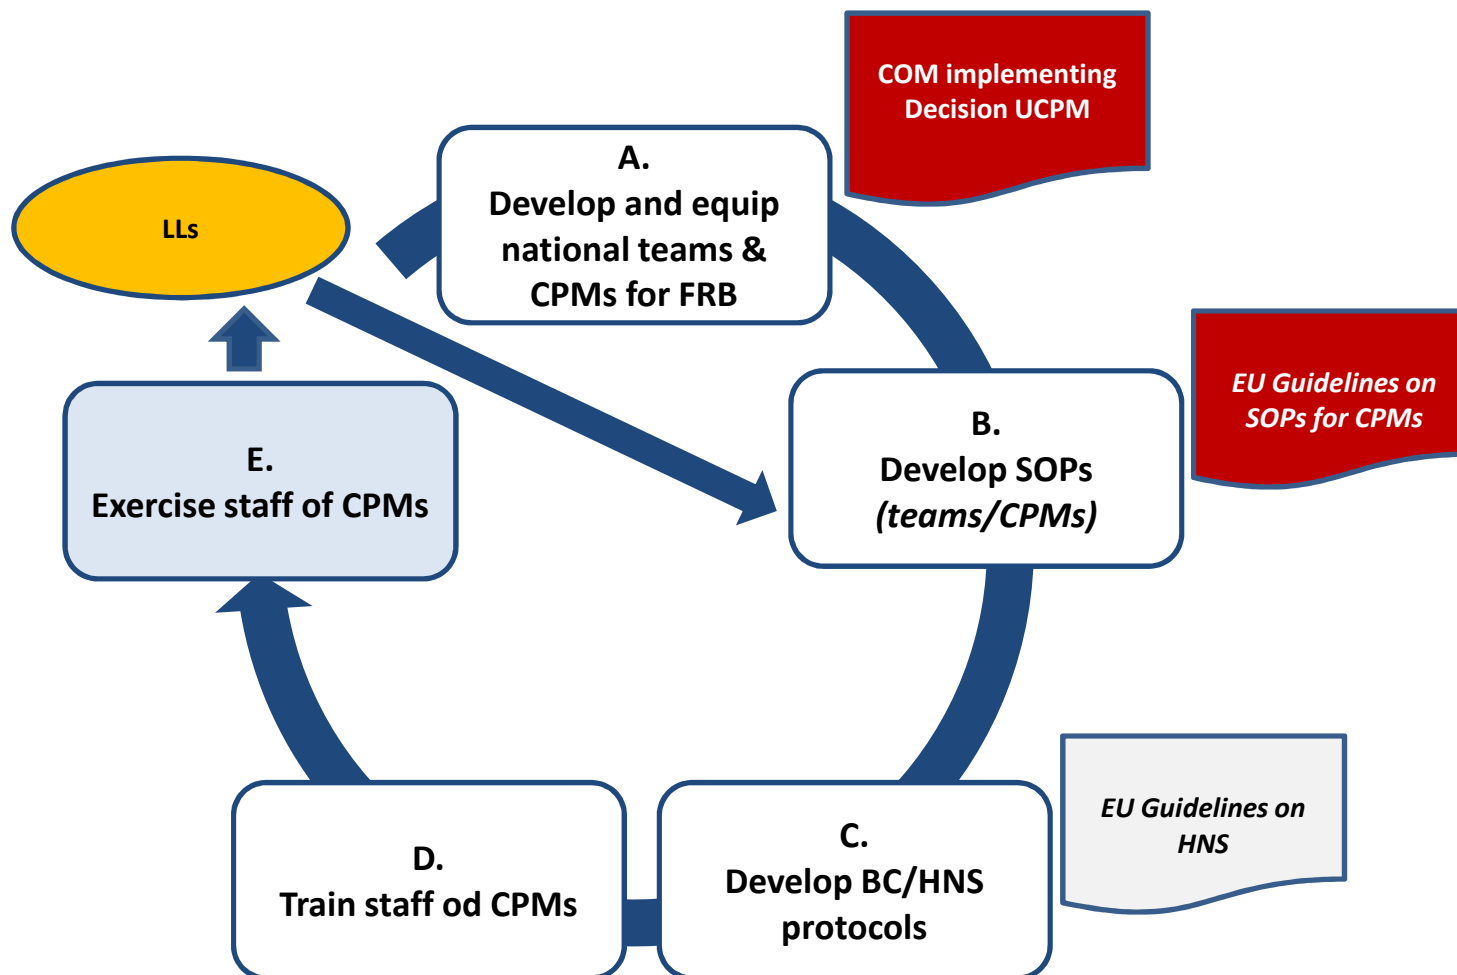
COM implementing Decision UCPM

LLs

A.
Develop and equip national teams & CPMs for FRB

EU Guidelines on SOPs for CPMs

B.
Develop SOPs
*(teams/CPMs)*

E.
Exercise staff of CPMs

EU Guidelines on HNS

D.
Train staff od CPMs

C.
Develop BC/HNS protocols